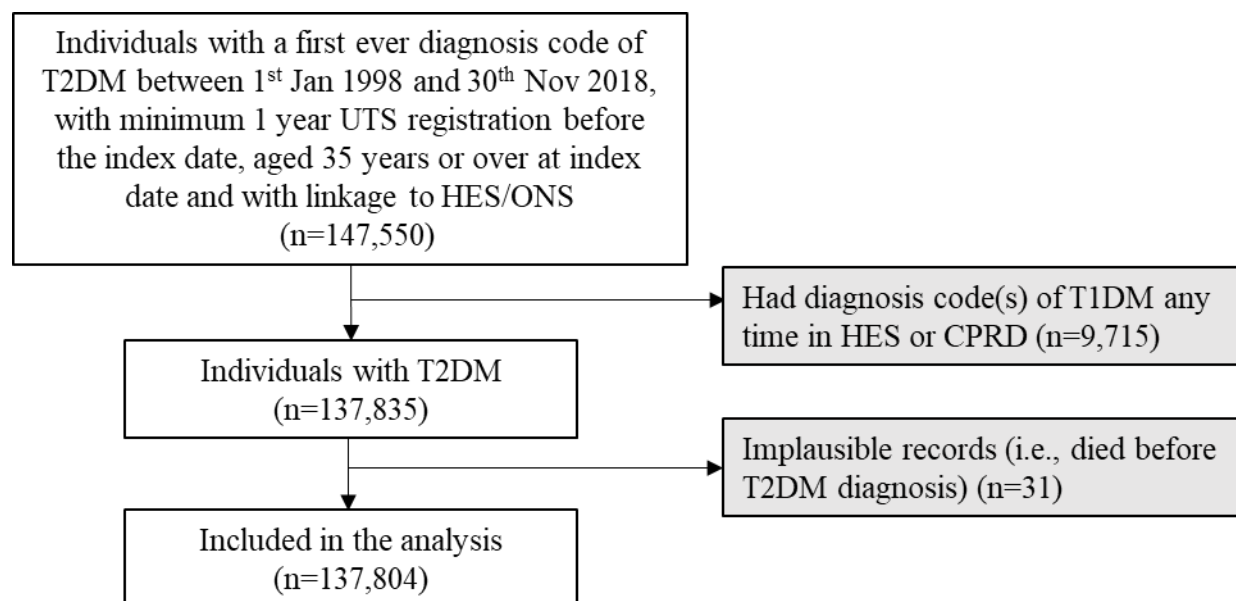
Individuals with a first ever diagnosis code of T2DM between 1st Jan 1998 and 30th Nov 2018, with minimum 1 year UTS registration before the index date, aged 35 years or over at index date and with linkage to HES/ONS
(n=147,550)

Had diagnosis code(s) of T1DM any time in HES or CPRD (n=9,715)

Individuals with T2DM
(n=137,835)

Implausible records (i.e., died before T2DM diagnosis) (n=31)

Included in the analysis
(n=137,804)